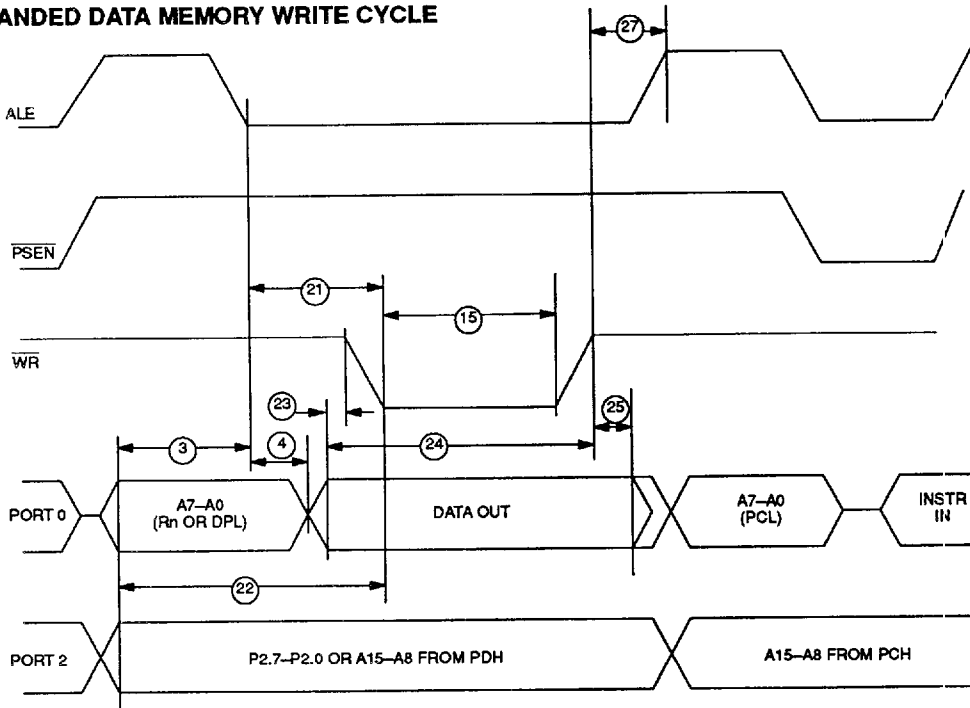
ANDED DATA MEMORY WRITE CYCLE

27

ALE

$\overline{PSEN}$

21

15

$\overline{WR}$

23

25

3

4

24

PORT 0

A7–A0 (Rn OR DPL)

DATA OUT

A7–A0 (PCL)

INSTR IN

22

PORT 2

P2.7–P2.0 OR A15–A8 FROM PDH

A15–A8 FROM PCH